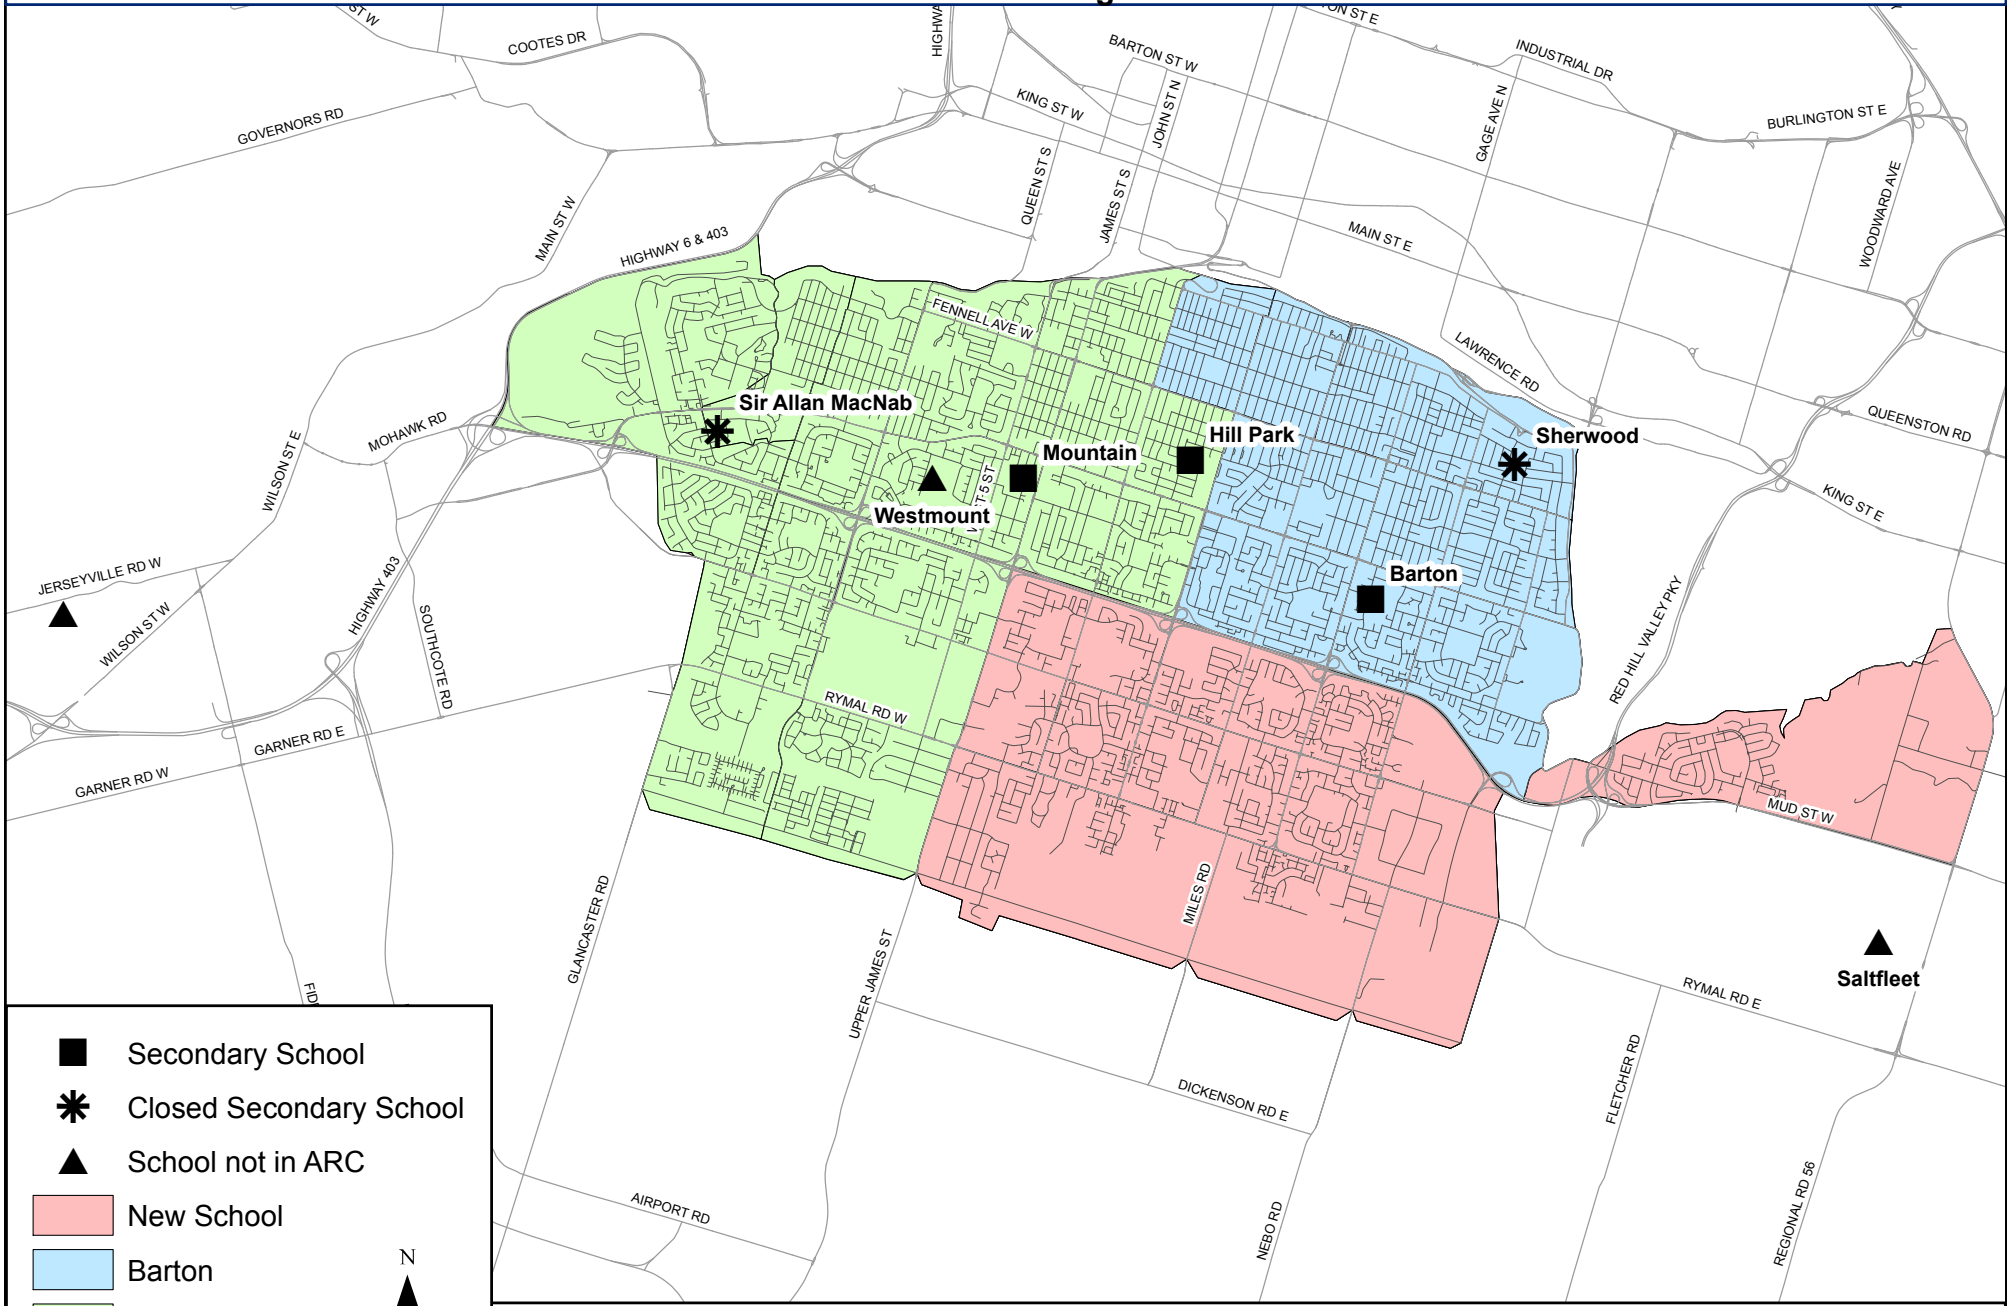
ST W
COOTES DR
HIGHWA
ON ST E
BARTON ST W
INDUSTRIAL DR
GOVERNORS RD
KING ST W
JOHN ST N
GAGE AVE N
BURLINGTON ST E
QUEEN ST S
JAMES ST S
MAIN ST W
MAIN ST E
WOODWARD AVE
HIGHWAY 6 & 403
FENNELL AVE W
LAWRENCE RD
QUEENSTON RD
Sir Allan MacNab
MOHAWK RD
Hill Park
Sherwood
Mountain
WILSON ST E
Westmount
W 5 ST
KING ST E
JERSEYVILLE RD W
Barton
WILSON ST W
HIGHWAY 403
SOUTHCOTE RD
RED HILL VALLEY PKY
RYMAL RD W
GARNER RD E
GARNER RD W
MUD ST W
MILES RD
GLANCASTER RD
UPPER JAMES ST
Saltfleet
FID
RYMAL RD E
FLETCHER RD
DICKENSON RD E
REGIONAL RD 56
AIRPORT RD
NEBO RD
Secondary School
Closed Secondary School
School not in ARC
New School
Barton
N